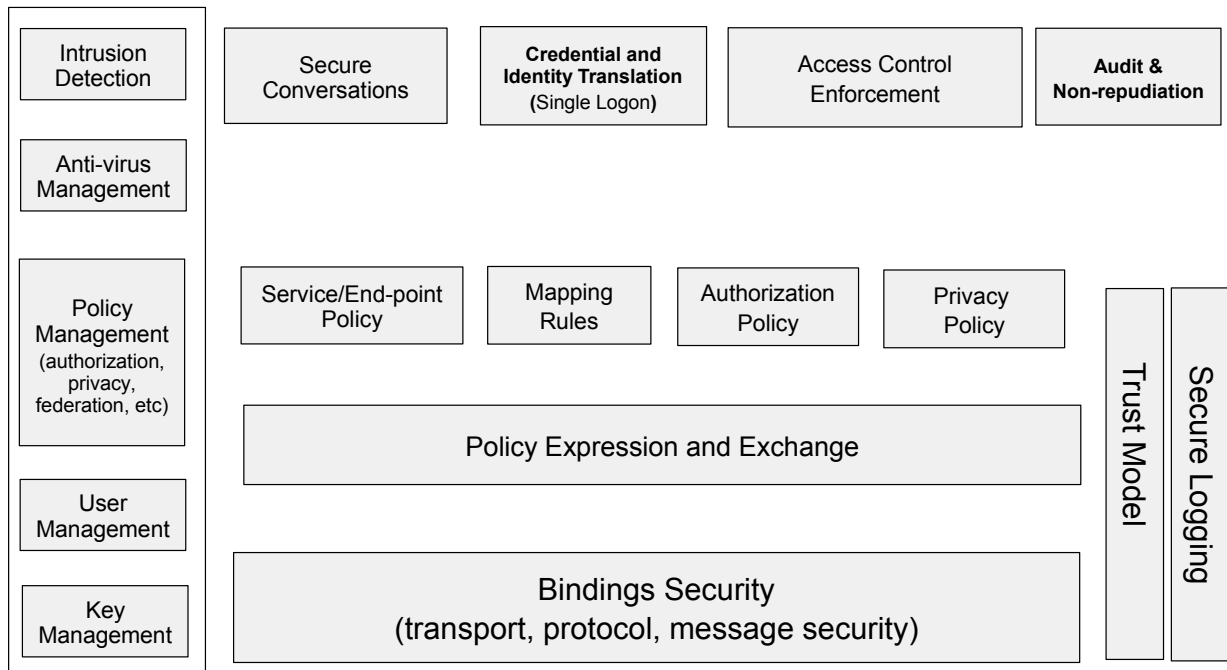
Intrusion Detection

Anti-virus Management

Policy Management (authorization, privacy, federation, etc)

User Management

Key Management

Secure Conversations

Credential and Identity Translation (Single Logon)

Access Control Enforcement

Audit & Non-repudiation

Service/End-point Policy

Mapping Rules

Authorization Policy

Privacy Policy

Policy Expression and Exchange

Bindings Security (transport, protocol, message security)

Trust Model

Secure Logging